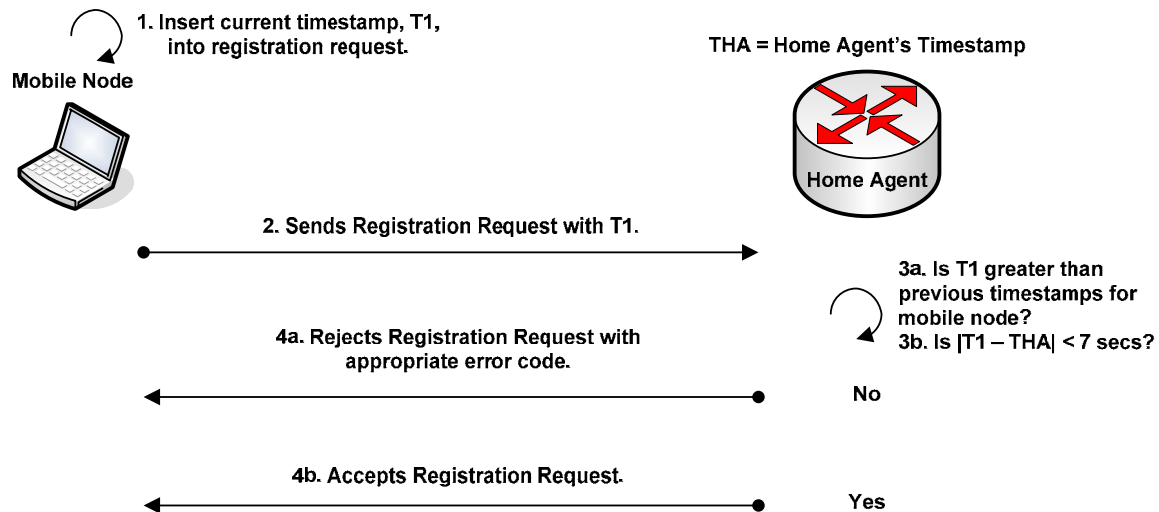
1. Insert current timestamp, T1, into registration request.

Mobile Node

THA = Home Agent's Timestamp

Home Agent

2. Sends Registration Request with T1.

3a. Is T1 greater than previous timestamps for mobile node?
3b. Is |T1 – THA| < 7 secs?

4a. Rejects Registration Request with appropriate error code.

No

4b. Accepts Registration Request.

Yes